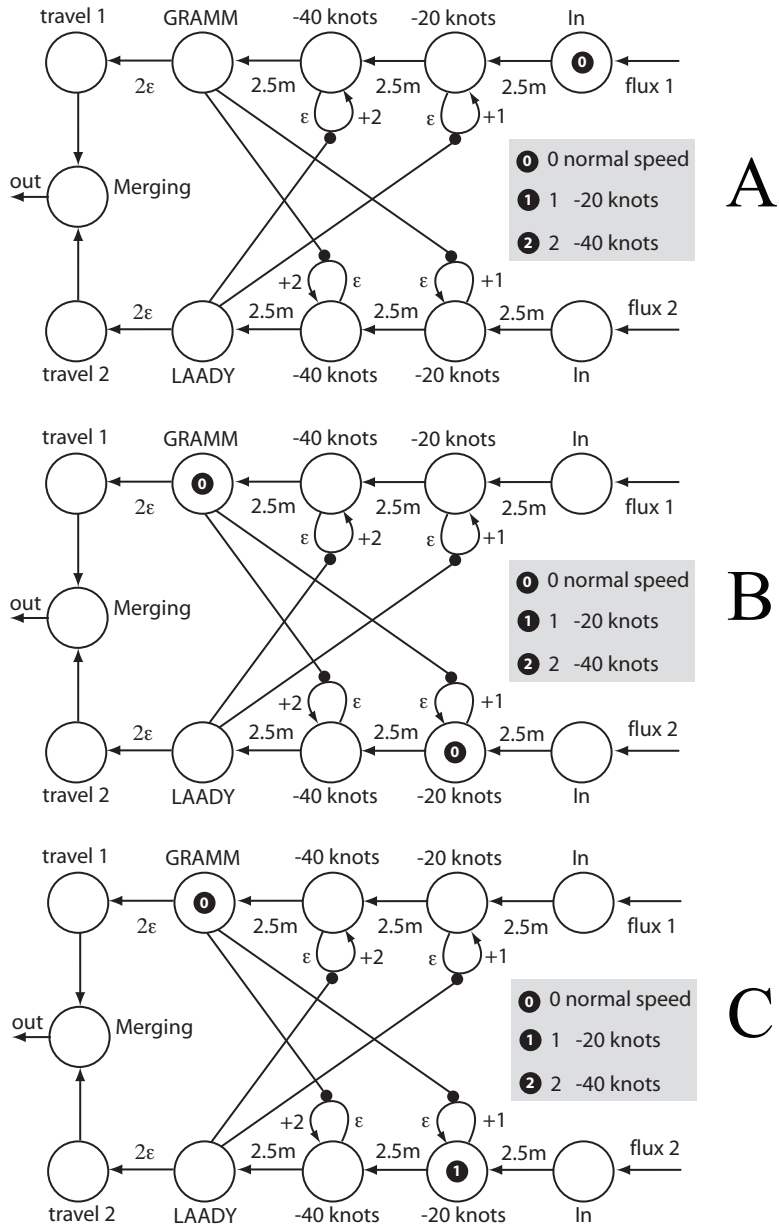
travel 1 GRAMM -40 knots -20 knots In

0

$2\varepsilon$ 2.5m 2.5m 2.5m flux 1

$\varepsilon$ +2 $\varepsilon$ +1

out Merging

0 0 normal speed
1 1 -20 knots
2 2 -40 knots

A

+2 $\varepsilon$ $\varepsilon$ +1

$2\varepsilon$ 2.5m 2.5m 2.5m flux 2

travel 2 LAADY -40 knots -20 knots In

travel 1 GRAMM -40 knots -20 knots In

0

$2\varepsilon$ 2.5m 2.5m 2.5m flux 1

$\varepsilon$ +2 $\varepsilon$ +1

out Merging

0 0 normal speed
1 1 -20 knots
2 2 -40 knots

B

+2 $\varepsilon$ $\varepsilon$ +1

$2\varepsilon$ 2.5m 2.5m 0 2.5m flux 2

travel 2 LAADY -40 knots -20 knots In

travel 1 GRAMM -40 knots -20 knots In

0

$2\varepsilon$ 2.5m 2.5m 2.5m flux 1

$\varepsilon$ +2 $\varepsilon$ +1

out Merging

0 0 normal speed
1 1 -20 knots
2 2 -40 knots

C

+2 $\varepsilon$ $\varepsilon$ +1

$2\varepsilon$ 2.5m 2.5m 1 2.5m flux 2

travel 2 LAADY -40 knots -20 knots In